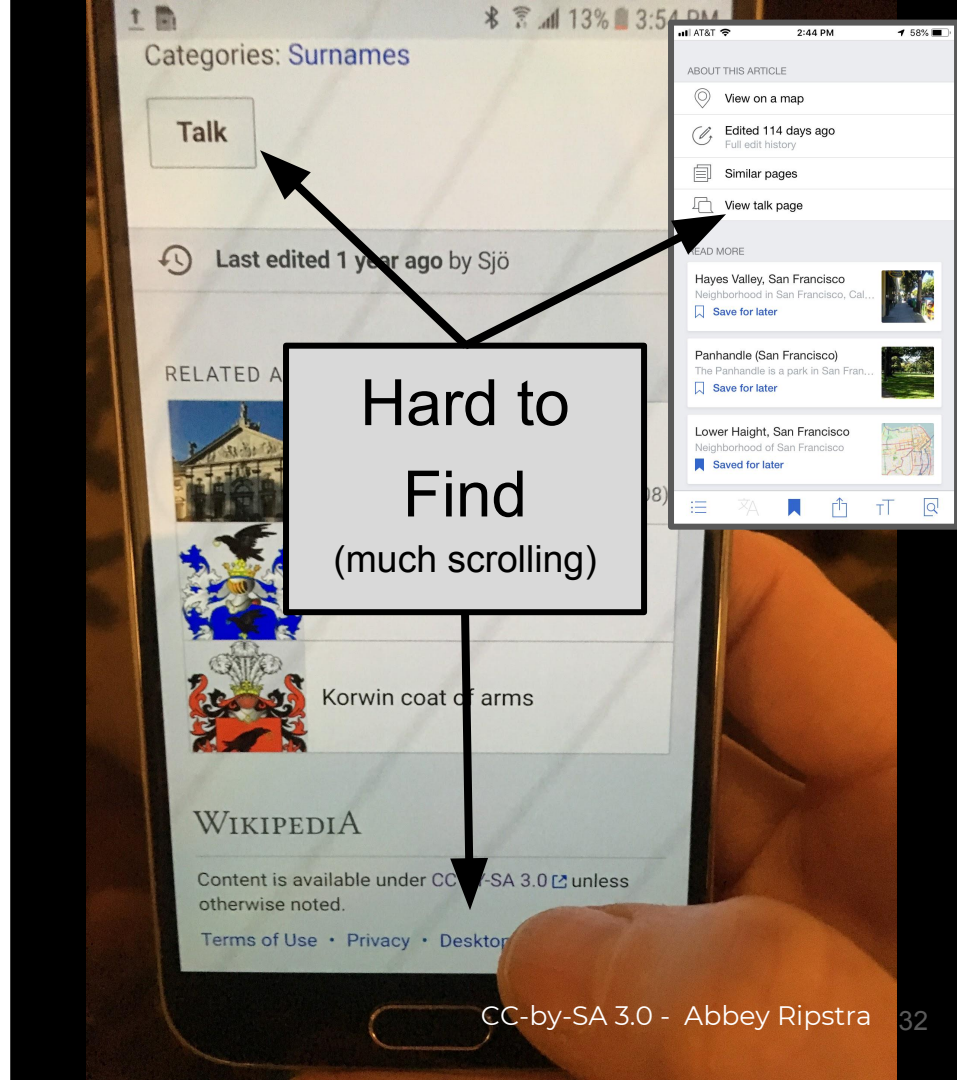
13% 3:54 PM

Categories: Surnames

Talk

Last edited 1 y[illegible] ago by Sjö

RELATED A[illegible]

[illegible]08)

Korwin coat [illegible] arms

WIKIPEDIA

Content is available under CC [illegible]-SA 3.0 unless otherwise noted.

Terms of Use • Privacy • Deskto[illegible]

AT&T 2:44 PM 58%

ABOUT THIS ARTICLE

View on a map

Edited 114 days ago
Full edit history

Similar pages

View talk page

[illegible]EAD MORE

Hayes Valley, San Francisco
Neighborhood in San Francisco, Cal...
Save for later

Panhandle (San Francisco)
The Panhandle is a park in San Fran...
Save for later

Lower Haight, San Francisco
Neighborhood of San Francisco
Saved for later

Hard to Find
(much scrolling)

CC-by-SA 3.0 - Abbey Ripstra

32